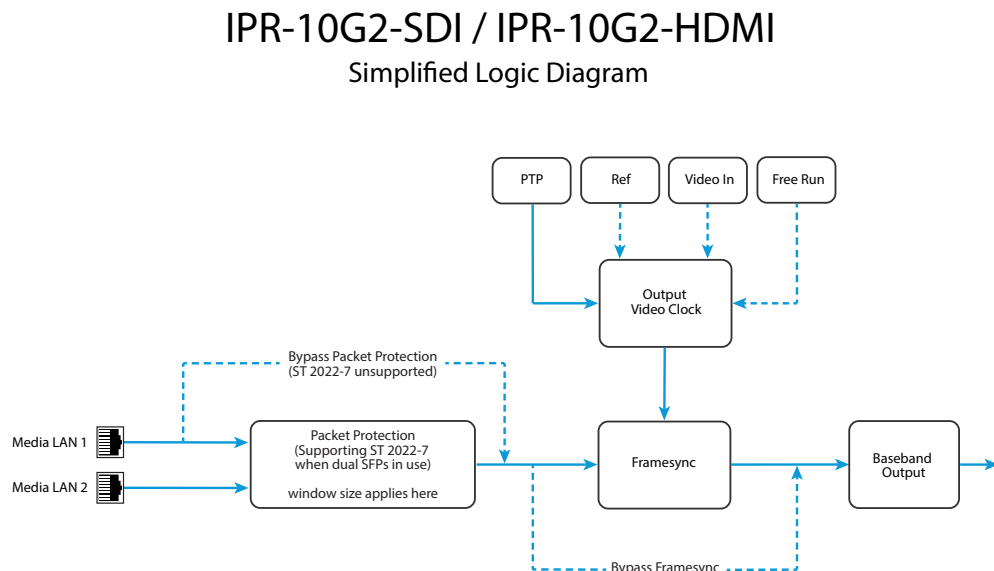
IPR-10G2-SDI / IPR-10G2-HDMI

Simplified Logic Diagram

PTP

Ref

Video In

Free Run

Output Video Clock

Bypass Packet Protection (ST 2022-7 unsupported)

Media LAN 1

Media LAN 2

Packet Protection (Supporting ST 2022-7 when dual SFPs in use)

window size applies here

Framesync

Baseband Output

Bypass Framesync